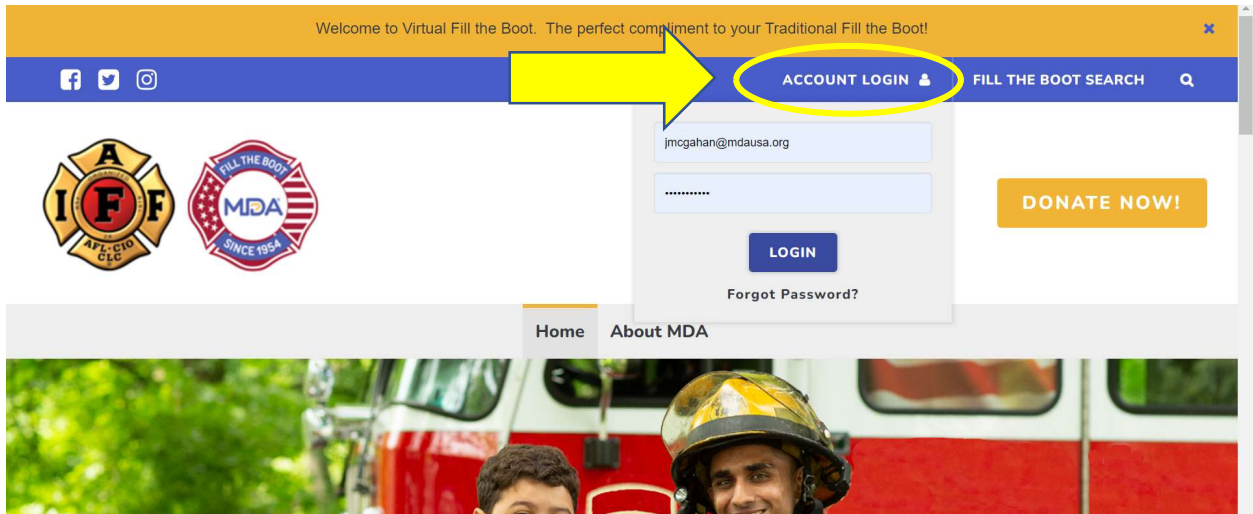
Welcome to Virtual Fill the Boot. The perfect compliment to your Traditional Fill the Boot!

×

ACCOUNT LOGIN

FILL THE BOOT SEARCH

jmcgahan@mdausa.org

•••••••••••

LOGIN

Forgot Password?

I A F F
AFL-CIO CLC

FILL THE BOOT
MDA
SINCE 1954

DONATE NOW!

Home

About MDA